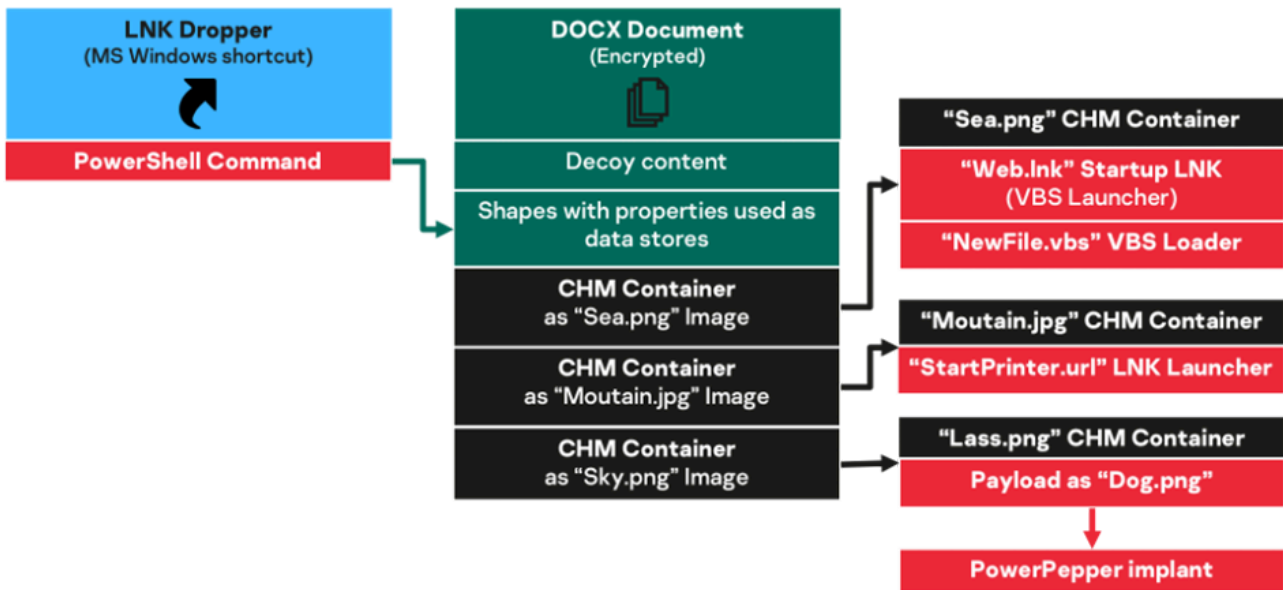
LNK Dropper
(MS Windows shortcut)

PowerShell Command

DOCX Document
(Encrypted)

Decoy content

Shapes with properties used as data stores

CHM Container
as “Sea.png” Image

CHM Container
as “Moutain.jpg” Image

CHM Container
as “Sky.png” Image

“Sea.png” CHM Container

“Web.lnk” Startup LNK
(VBS Launcher)

“NewFile.vbs” VBS Loader

“Moutain.jpg” CHM Container

“StartPrinter.url” LNK Launcher

“Lass.png” CHM Container

Payload as “Dog.png”

PowerPepper implant